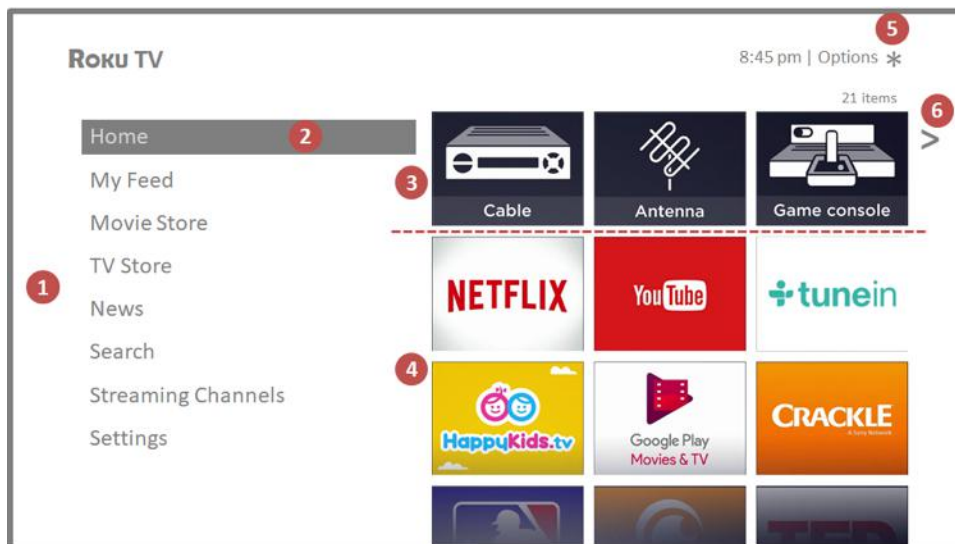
Roku TV

8:45 pm | Options ✱

5

21 items

6

Home

2

My Feed

Movie Store

TV Store

News

Search

Streaming Channels

Settings

1

3

Cable

Antenna

Game console

>

NETFLIX

YouTube

tunein

4

HappyKids.tv

Google Play Movies & TV

CRACKLE

A Sony Network